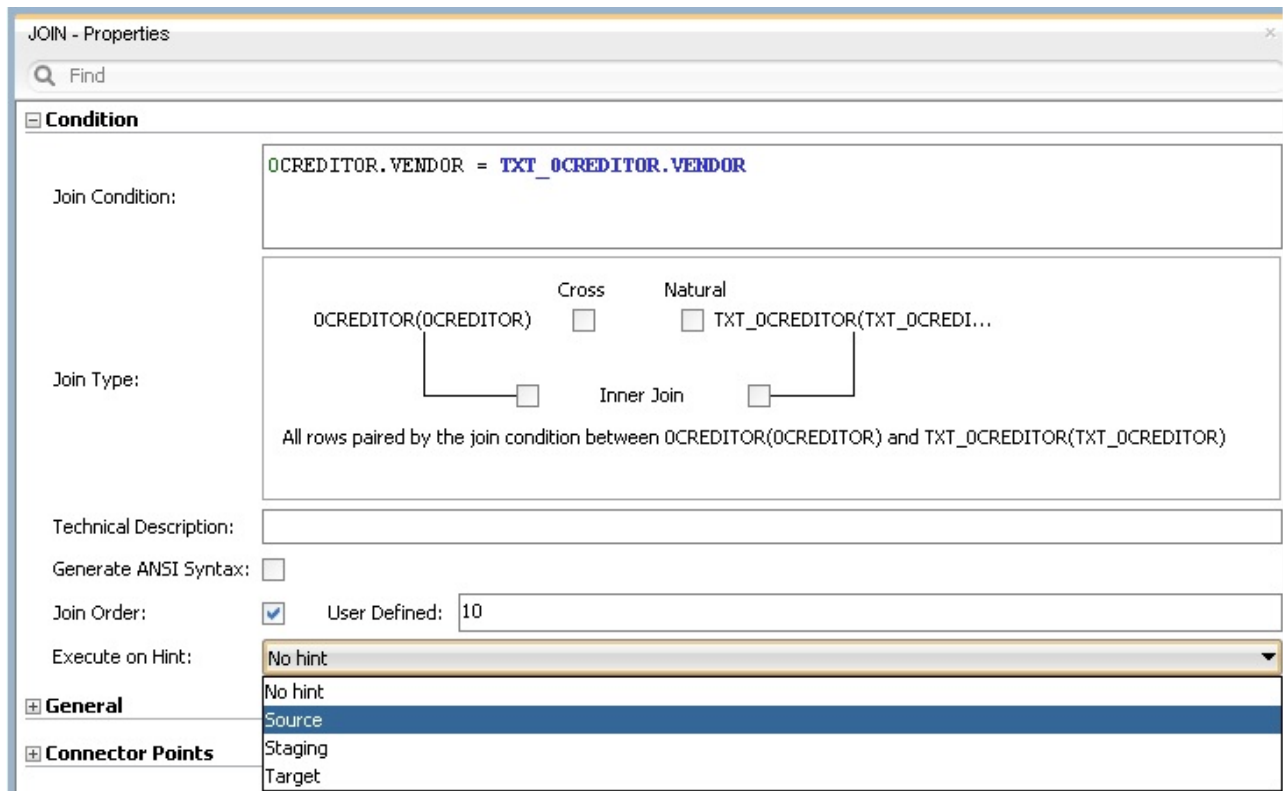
JOIN - Properties

Find

Condition

Join Condition:

0CREDITOR.VENDOR = TXT_0CREDITOR.VENDOR

Join Type:

Cross

Natural

0CREDITOR(0CREDITOR)

TXT_0CREDITOR(TXT_0CREDI...

Inner Join

All rows paired by the join condition between 0CREDITOR(0CREDITOR) and TXT_0CREDITOR(TXT_0CREDITOR)

Technical Description:

Generate ANSI Syntax:

Join Order:

User Defined: 10

Execute on Hint:

No hint

No hint

Source

Staging

Target

General

Connector Points